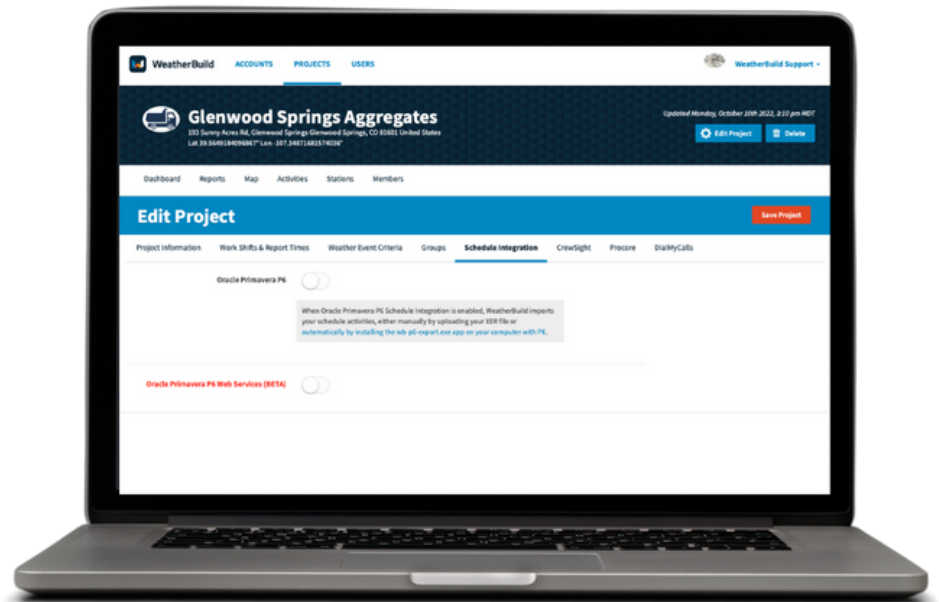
WeatherBuild ACCOUNTS PROJECTS USERS

WeatherBuild Support

Glenwood Springs Aggregates

193 Sunny Acres Rd, Glenwood Springs Glenwood Springs, CO 81601 United States

Lat 39.56491840968 67° Lon -107.34871681574036°

Updated Monday, October 10th 2022, 3:10 pm MDT

Edit Project Delete

Dashboard Reports Map Activities Stations Members

Edit Project

Save Project

Project Information Work Shifts & Report Times Weather Event Criteria Groups Schedule Integration CrewSight Procore DialMyCalls

Oracle Primavera P6

When Oracle Primavera P6 Schedule Integration is enabled, WeatherBuild imports your schedule activities, either manually by uploading your XER file or automatically by installing the wb-p6-export.exe app on your computer with P6.

Oracle Primavera P6 Web Services (BETA)